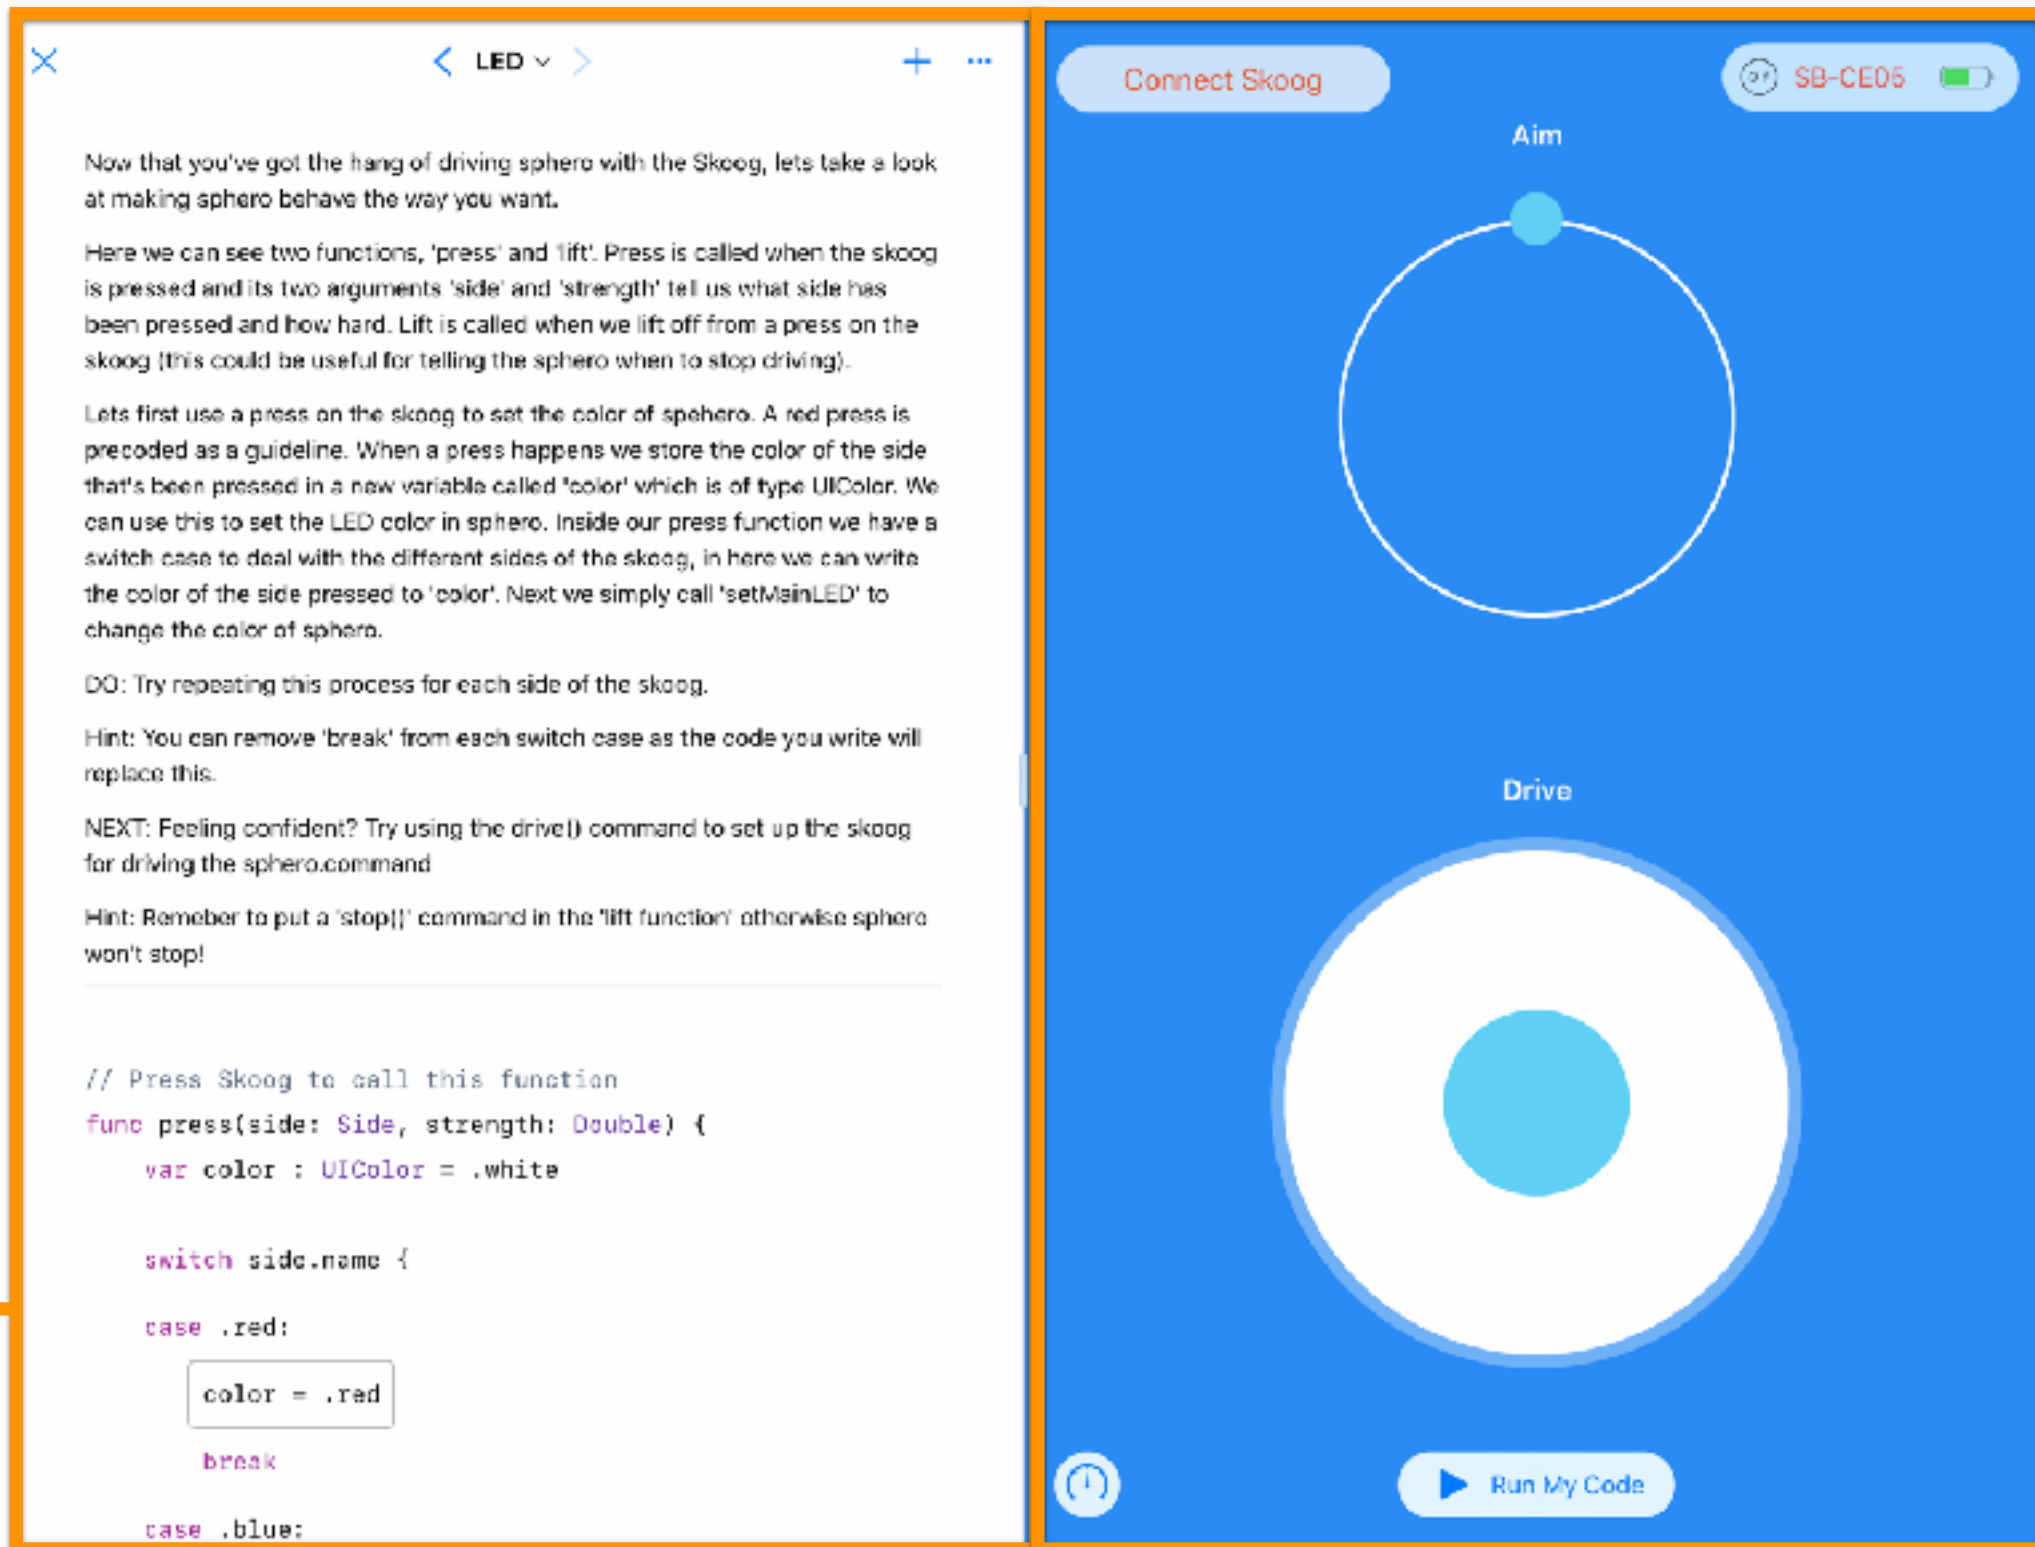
LED

Now that you've got the hang of driving sphero with the Skoog, lets take a look at making sphero behave the way you want.

Here we can see two functions, 'press' and 'lift'. Press is called when the skoog is pressed and its two arguments 'side' and 'strength' tell us what side has been pressed and how hard. Lift is called when we lift off from a press on the skoog (this could be useful for telling the sphero when to stop driving).

Lets first use a press on the skoog to set the color of spehero. A red press is precoded as a guideline. When a press happens we store the color of the side that's been pressed in a new variable called 'color' which is of type UIColor. We can use this to set the LED color in sphero. Inside our press function we have a switch case to deal with the different sides of the skoog, in here we can write the color of the side pressed to 'color'. Next we simply call 'setMainLED' to change the color of sphero.

DO: Try repeating this process for each side of the skoog.

Hint: You can remove 'break' from each switch case as the code you write will replace this.

NEXT: Feeling confident? Try using the drive() command to set up the skoog for driving the sphero.command

Hint: Remeber to put a 'stop()' command in the 'lift function' otherwise sphero won't stop!

// Press Skoog to call this function
func press(side: Side, strength: Double) {
    var color : UIColor = .white

    switch side.name {

    case .red:
        color = .red
        break
    case .blue:

Connect Skoog

SB-CE05

Aim

Drive

Run My Code